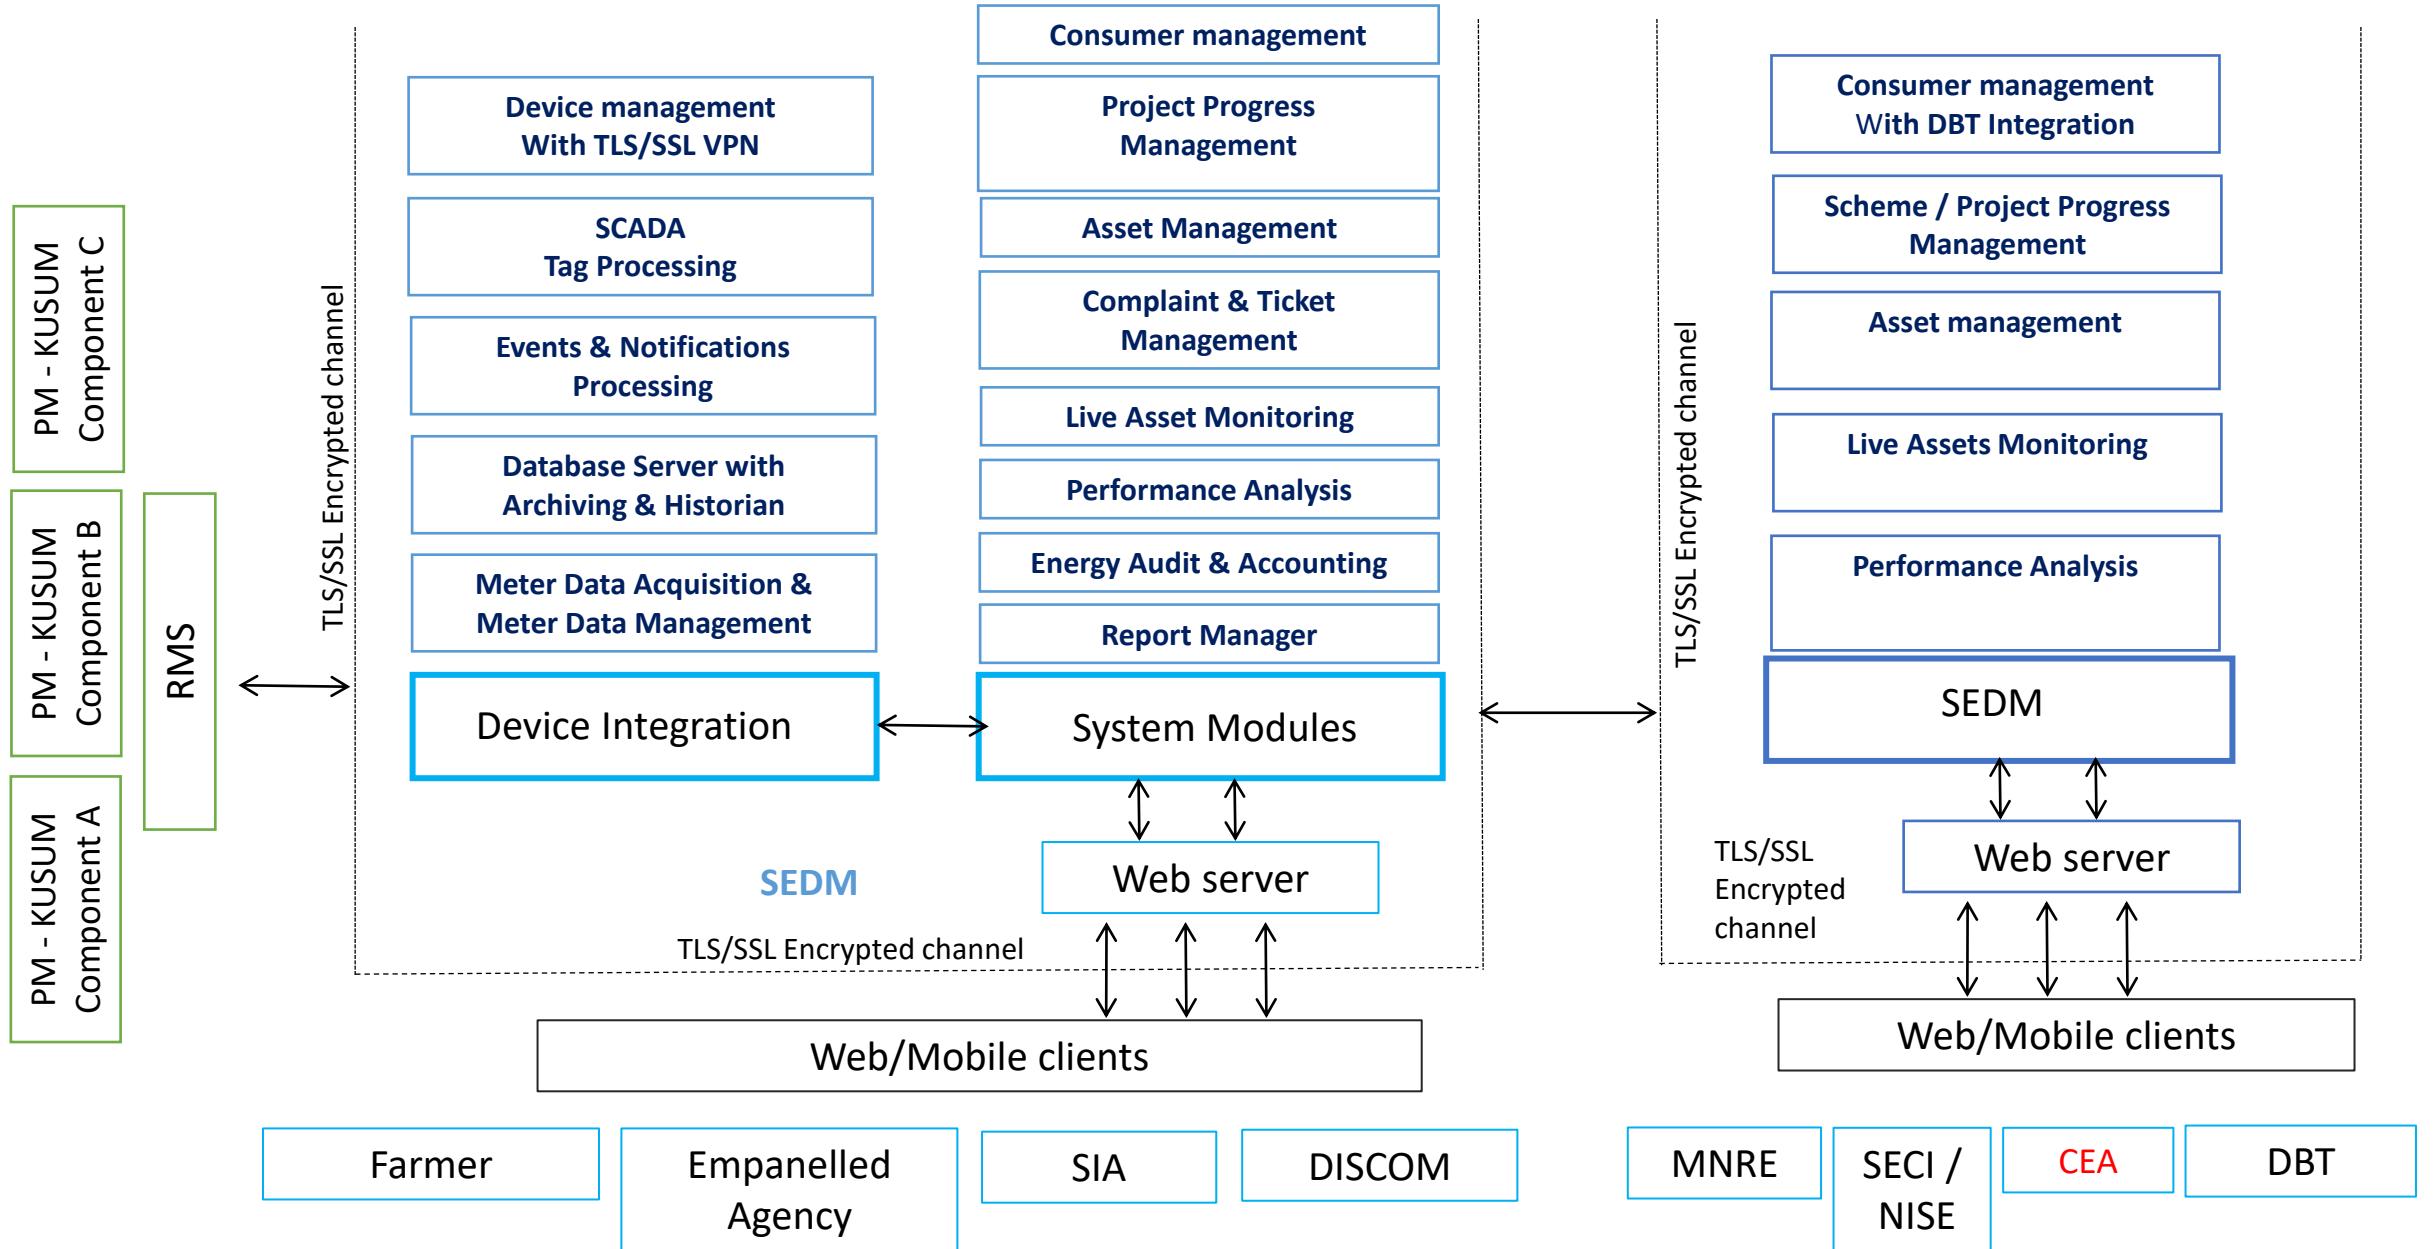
PM - KUSUM Component C

PM - KUSUM Component B

PM - KUSUM Component A

RMS

TLS/SSL Encrypted channel

Device management With TLS/SSL VPN

SCADA Tag Processing

Events & Notifications Processing

Database Server with Archiving & Historian

Meter Data Acquisition & Meter Data Management

Device Integration

Consumer management

Project Progress Management

Asset Management

Complaint & Ticket Management

Live Asset Monitoring

Performance Analysis

Energy Audit & Accounting

Report Manager

System Modules

Web server

SEDM

TLS/SSL Encrypted channel

Web/Mobile clients

TLS/SSL Encrypted channel

Consumer management With DBT Integration

Scheme / Project Progress Management

Asset management

Live Assets Monitoring

Performance Analysis

SEDM

Web server

TLS/SSL Encrypted channel

Web/Mobile clients

Farmer

Empanelled Agency

SIA

DISCOM

MNRE

SECI / NISE

CEA

DBT